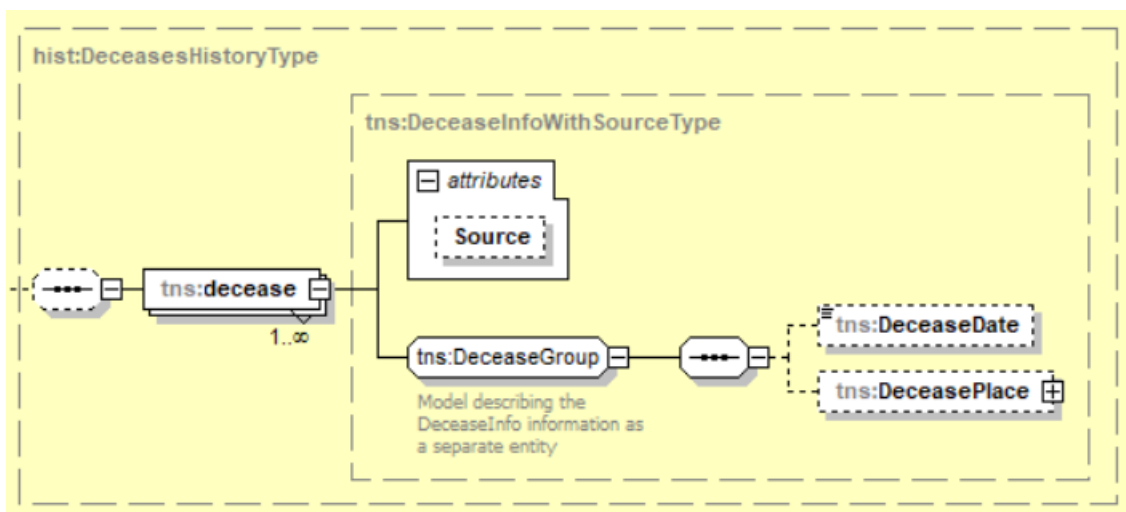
hist:DeceasesHistoryType

tns:DeceaseInfoWithSourceType

attributes

Source

tns:decease

1..∞

tns:DeceaseGroup

Model describing the DeceaseInfo information as a separate entity

tns:DeceaseDate

tns:DeceasePlace